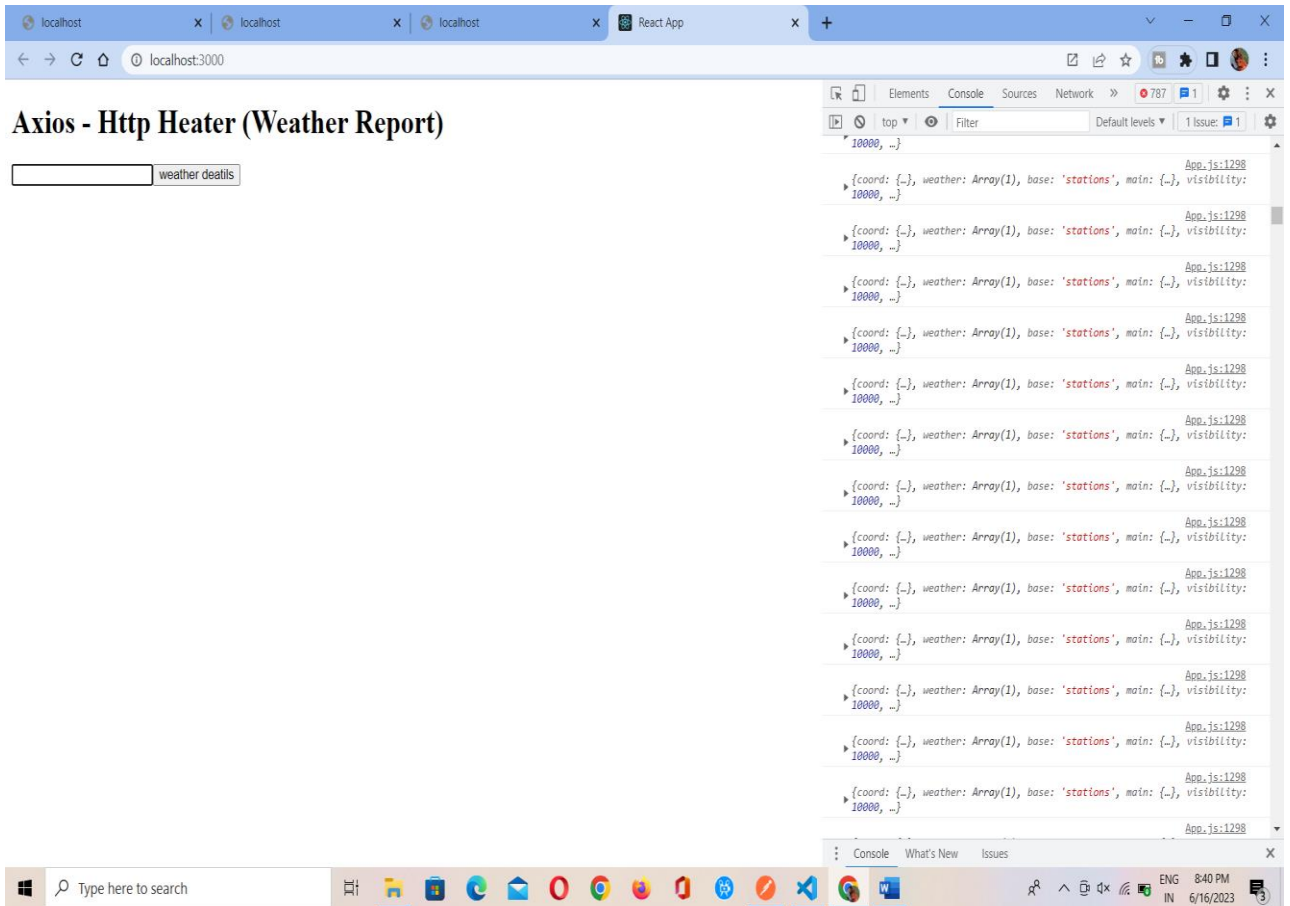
localhost ×
localhost ×
localhost ×
React App ×
+

localhost:3000

Axios - Http Heater (Weather Report)

weather deatils

Elements Console Sources Network » 787 1
top Filter Default levels 1 Issue: 1

10000, …}

App.js:1298
{coord: {…}, weather: Array(1), base: 'stations', main: {…}, visibility: 10000, …}

App.js:1298
{coord: {…}, weather: Array(1), base: 'stations', main: {…}, visibility: 10000, …}

App.js:1298
{coord: {…}, weather: Array(1), base: 'stations', main: {…}, visibility: 10000, …}

App.js:1298
{coord: {…}, weather: Array(1), base: 'stations', main: {…}, visibility: 10000, …}

App.js:1298
{coord: {…}, weather: Array(1), base: 'stations', main: {…}, visibility: 10000, …}

App.js:1298
{coord: {…}, weather: Array(1), base: 'stations', main: {…}, visibility: 10000, …}

App.js:1298
{coord: {…}, weather: Array(1), base: 'stations', main: {…}, visibility: 10000, …}

App.js:1298
{coord: {…}, weather: Array(1), base: 'stations', main: {…}, visibility: 10000, …}

App.js:1298
{coord: {…}, weather: Array(1), base: 'stations', main: {…}, visibility: 10000, …}

App.js:1298
{coord: {…}, weather: Array(1), base: 'stations', main: {…}, visibility: 10000, …}

App.js:1298
{coord: {…}, weather: Array(1), base: 'stations', main: {…}, visibility: 10000, …}

App.js:1298
{coord: {…}, weather: Array(1), base: 'stations', main: {…}, visibility: 10000, …}

App.js:1298
{coord: {…}, weather: Array(1), base: 'stations', main: {…}, visibility: 10000, …}

App.js:1298

Console What's New Issues

Type here to search

ENG IN 8:40 PM 6/16/2023 3